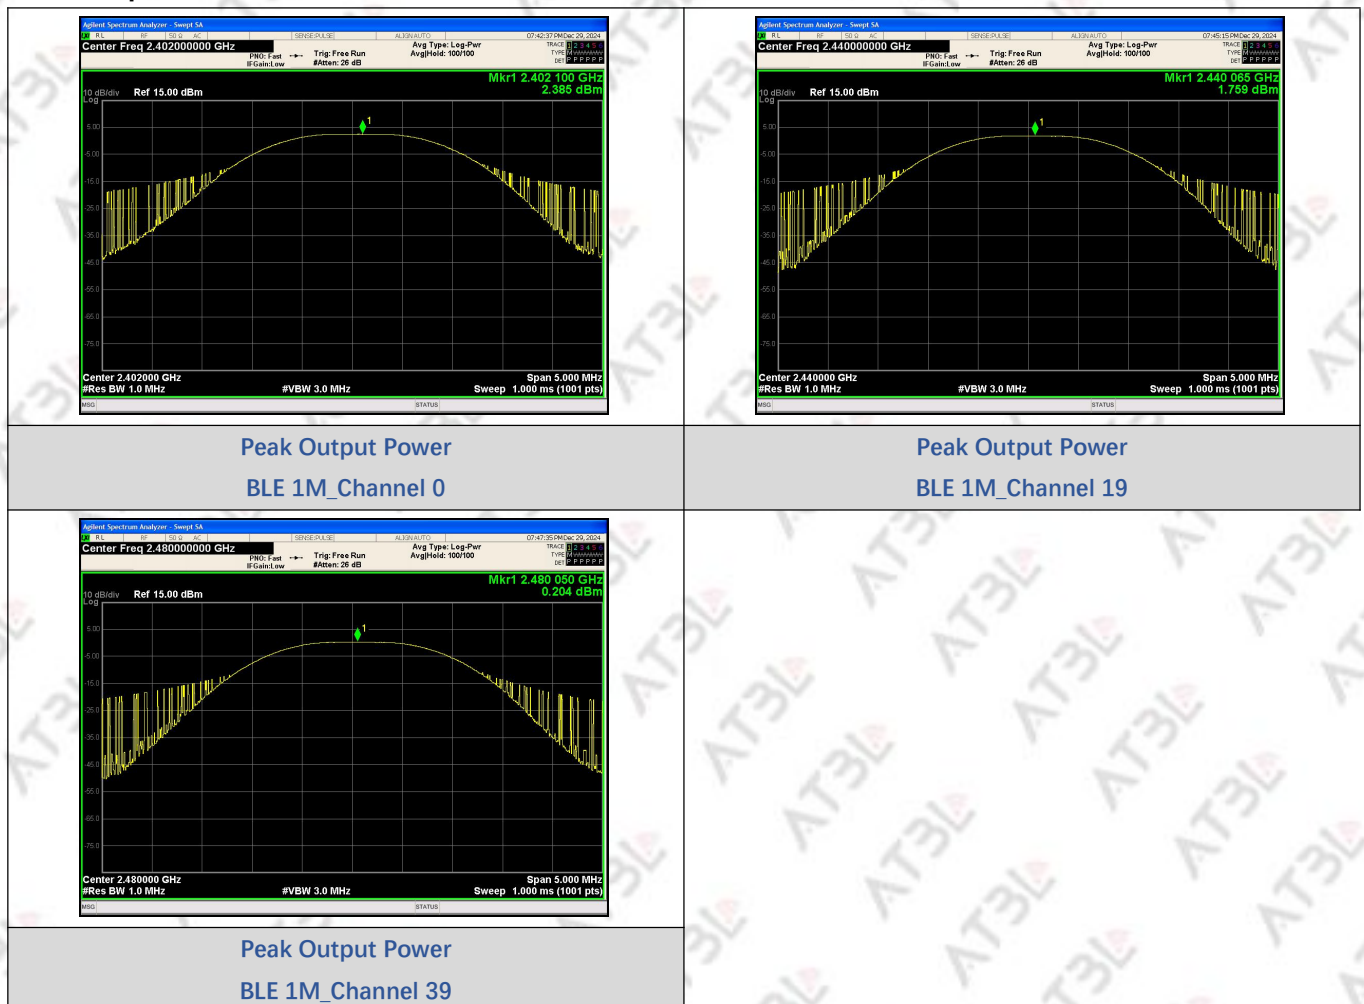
Agilent Spectrum Analyzer - Swept SA
RL RF 50 Ω AC SENSE:PULSE ALIGN AUTO 07:42:37 PM Dec 29, 2024
Center Freq 2.402000000 GHz
PNO: Fast IFGain:Low
Trig: Free Run
#Atten: 26 dB
Avg Type: Log-Pwr
Avg|Hold: 100/100
TRACE 1 2 3 4 5 6
TYPE
DET P P P P P P
Mkr1 2.402 100 GHz
2.385 dBm
10 dB/div Log Ref 15.00 dBm
5.00
-5.00
-15.0
-25.0
-35.0
-45.0
-55.0
-65.0
-75.0
Center 2.402000 GHz
#Res BW 1.0 MHz
#VBW 3.0 MHz
Span 5.000 MHz
Sweep 1.000 ms (1001 pts)
MSG STATUS

Agilent Spectrum Analyzer - Swept SA
RL RF 50 Ω AC SENSE:PULSE ALIGN AUTO 07:45:15 PM Dec 29, 2024
Center Freq 2.440000000 GHz
PNO: Fast IFGain:Low
Trig: Free Run
#Atten: 26 dB
Avg Type: Log-Pwr
Avg|Hold: 100/100
TRACE 1 2 3 4 5 6
TYPE
DET P P P P P P
Mkr1 2.440 065 GHz
1.759 dBm
10 dB/div Log Ref 15.00 dBm
5.00
-5.00
-15.0
-25.0
-35.0
-45.0
-55.0
-65.0
-75.0
Center 2.440000 GHz
#Res BW 1.0 MHz
#VBW 3.0 MHz
Span 5.000 MHz
Sweep 1.000 ms (1001 pts)
MSG STATUS

Peak Output Power
BLE 1M_Channel 0

Peak Output Power
BLE 1M_Channel 19

Agilent Spectrum Analyzer - Swept SA
RL RF 50 Ω AC SENSE:PULSE ALIGN AUTO 07:47:35 PM Dec 29, 2024
Center Freq 2.480000000 GHz
PNO: Fast IFGain:Low
Trig: Free Run
#Atten: 26 dB
Avg Type: Log-Pwr
Avg|Hold: 100/100
TRACE 1 2 3 4 5 6
TYPE
DET P P P P P P
Mkr1 2.480 050 GHz
0.204 dBm
10 dB/div Log Ref 15.00 dBm
5.00
-5.00
-15.0
-25.0
-35.0
-45.0
-55.0
-65.0
-75.0
Center 2.480000 GHz
#Res BW 1.0 MHz
#VBW 3.0 MHz
Span 5.000 MHz
Sweep 1.000 ms (1001 pts)
MSG STATUS

Peak Output Power
BLE 1M_Channel 39